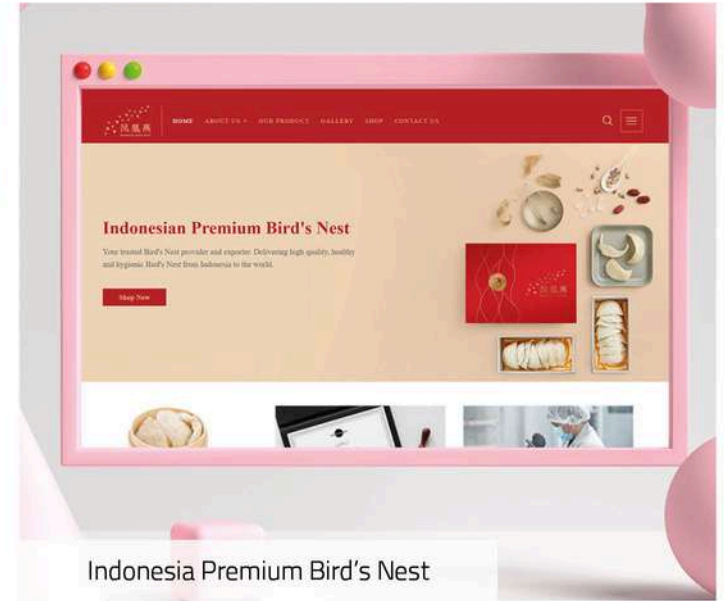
HOME ABOUT US OUR PRODUCT GALLERY SHOP CONTACT US

Indonesian Premium Bird's Nest

Your trusted Bird's Nest provider and exporter. Delivering high quality, healthy and hygienic Bird's Nest from Indonesia to the world.

Shop Now

Indonesia Premium Bird's Nest